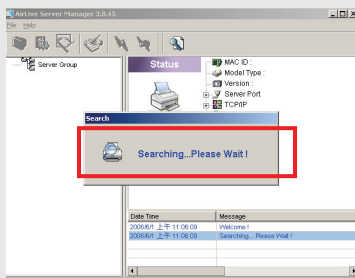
AirLive Server Manager 3.8.45

File Help

Server Group

Status

MAC ID :
Model Type :
Version :
Server Port
TCP/IP

Search

Searching...Please Wait !

| Date Time | Message |
|---|---|
| 2008/6/1 上午 11:06:09 | Welcome ! |
| 2008/6/1 上午 11:06:09 | Searching... Please Wait ! |